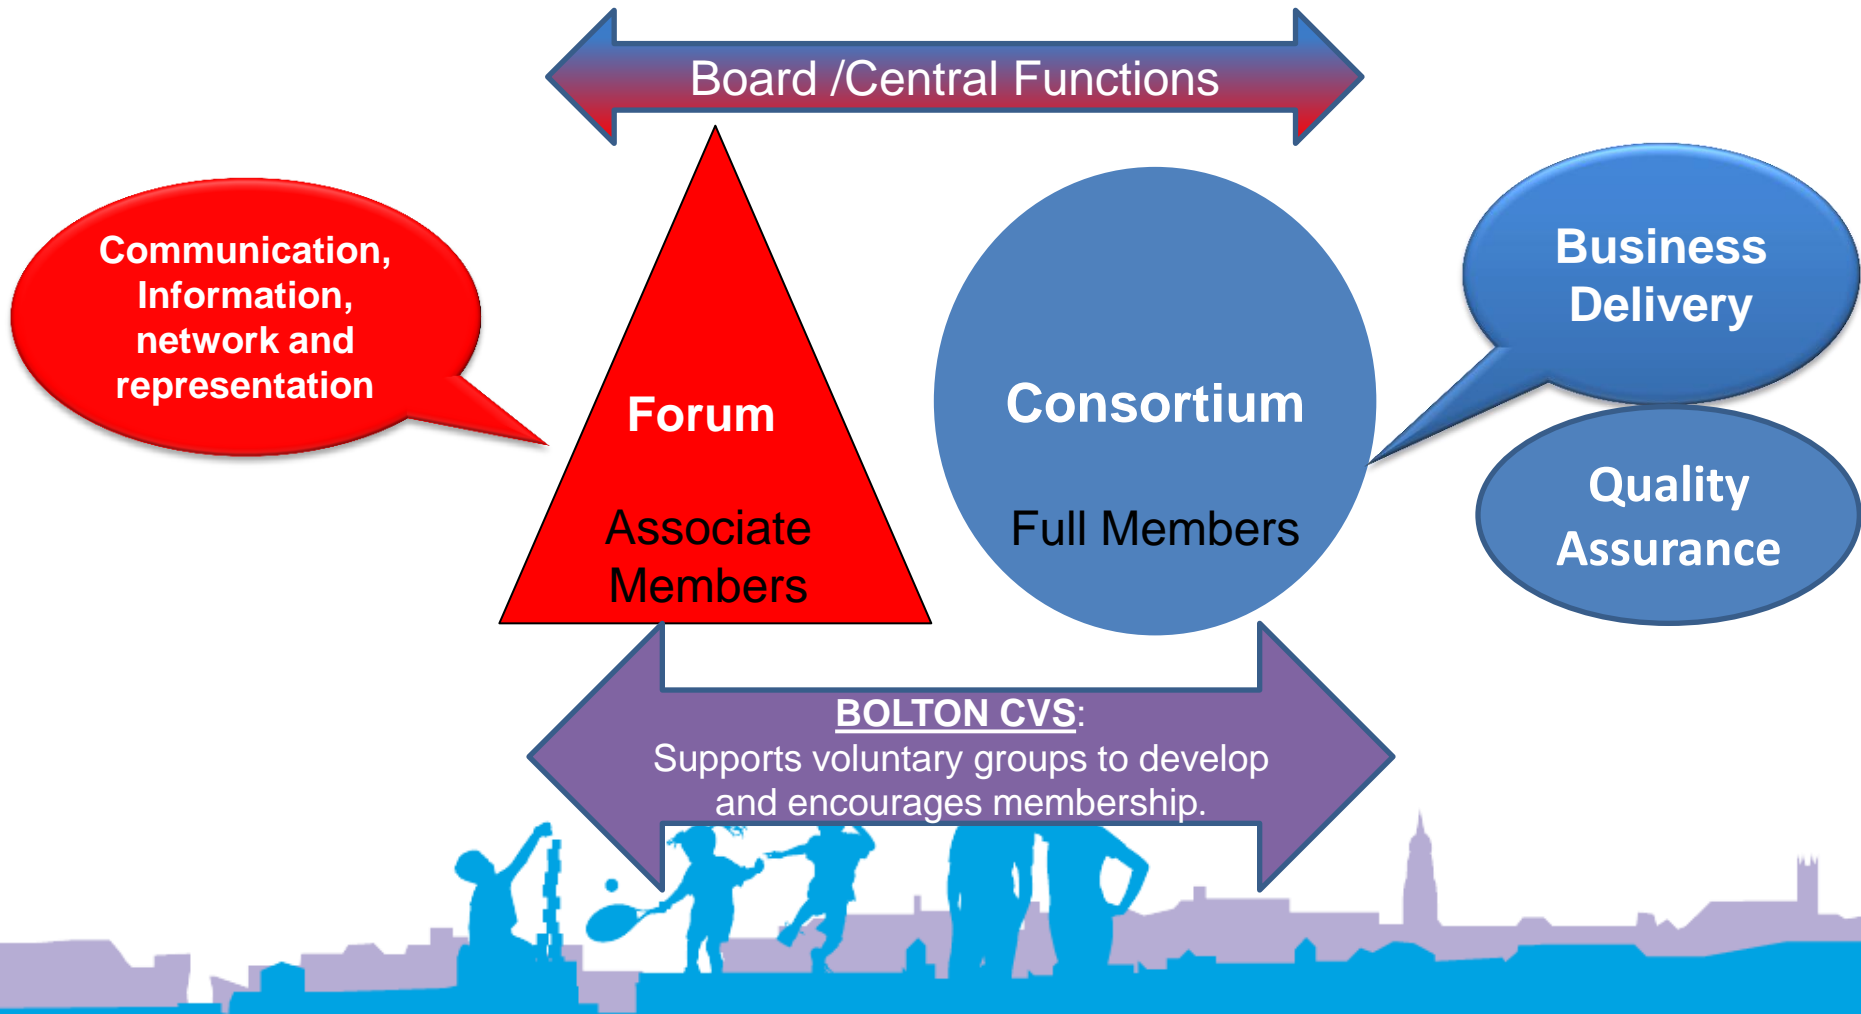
Board /Central Functions

Communication, Information, network and representation

Forum

Associate Members

Consortium

Full Members

Business Delivery

Quality Assurance

BOLTON CVS:
Supports voluntary groups to develop and encourages membership.